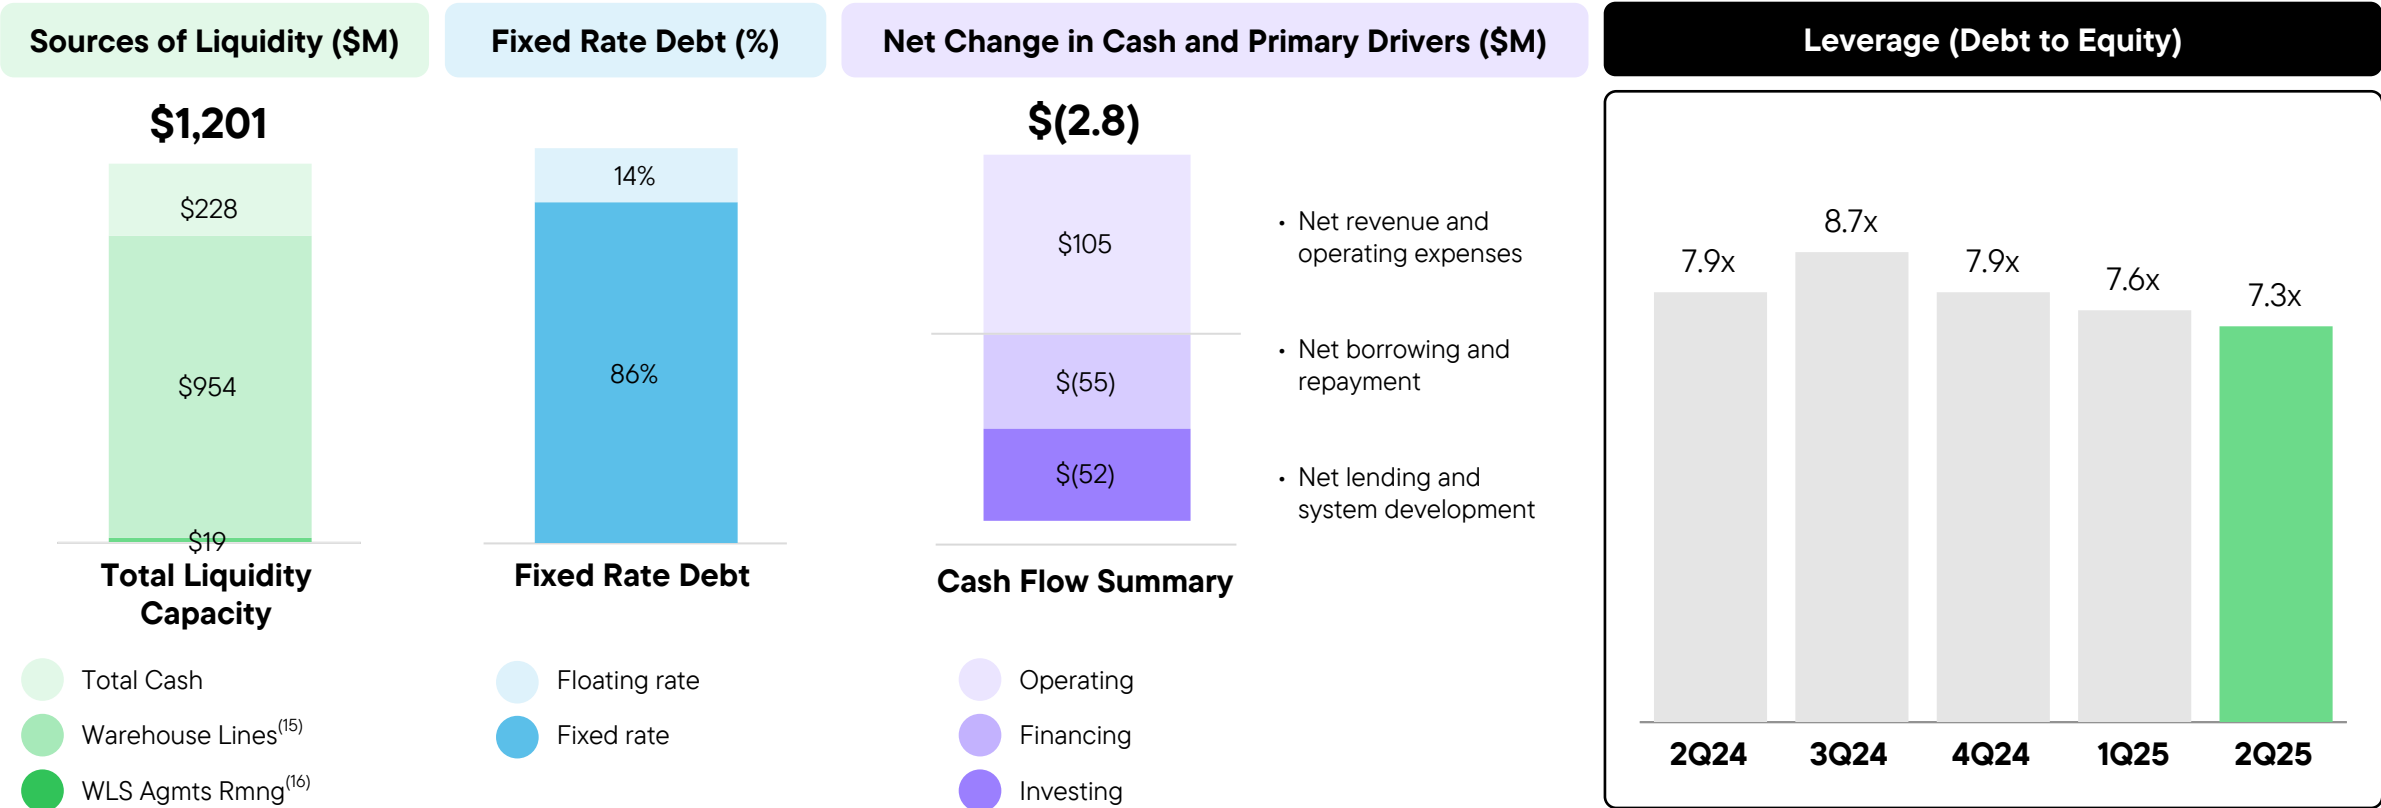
Sources of Liquidity ($M)

$1,201

$228

$954

$19

Total Liquidity Capacity

Total Cash

Warehouse Lines$^{(15)}$

WLS Agmts Rmng$^{(16)}$

Fixed Rate Debt (%)

14%

86%

Fixed Rate Debt

Floating rate

Fixed rate

Net Change in Cash and Primary Drivers ($M)

$(2.8)

$105

$(55)

$(52)

Cash Flow Summary

• Net revenue and operating expenses

• Net borrowing and repayment

• Net lending and system development

Operating

Financing

Investing

Leverage (Debt to Equity)

7.9x

8.7x

7.9x

7.6x

7.3x

2Q24

3Q24

4Q24

1Q25

2Q25